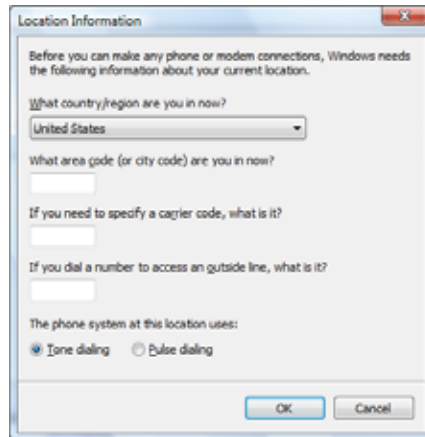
Location Information

Before you can make any phone or modem connections, Windows needs the following information about your current location.

What country/region are you in now?

United States

What area code (or city code) are you in now?

If you need to specify a carrier code, what is it?

If you dial a number to access an outside line, what is it?

The phone system at this location uses:

Tone dialing Pulse dialing

OK Cancel